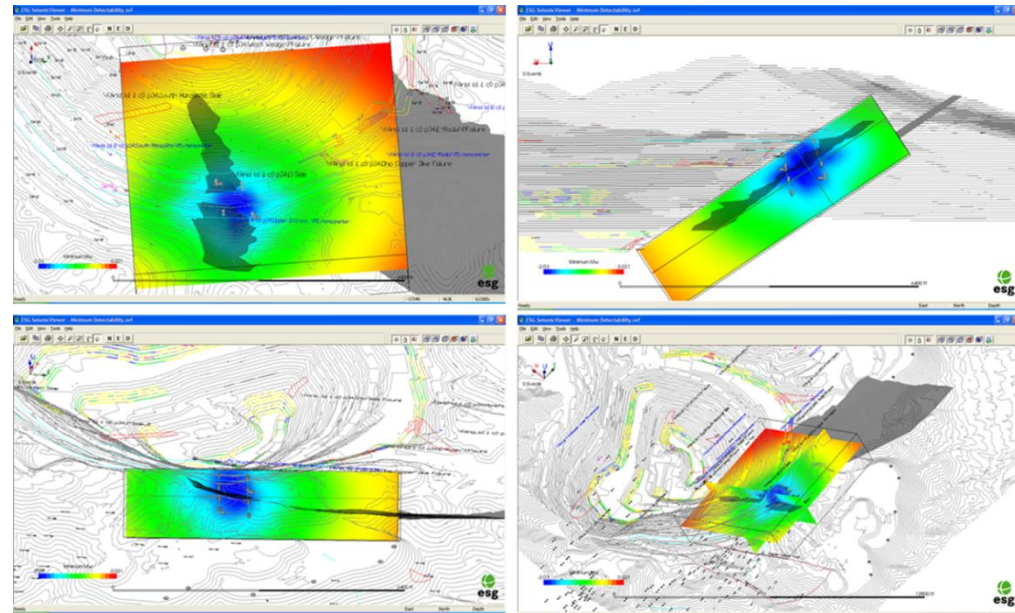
ESG SeismicViewer - Minimum Detectability.svf
File Edit View Tools Help
Minimum Mw
-2.11 -0.021
esg
Ready

ESG SeismicViewer - Minimum Detectability.svf
File Edit View Tools Help
Minimum Mw
-2.11 -0.021
esg
Ready East North Depth

ESG SeismicViewer - Minimum Detectability.svf
File Edit View Tools Help
Minimum Mw
-2.11 -0.021
esg
Ready East North Depth

ESG SeismicViewer - Minimum Detectability.svf
File Edit View Tools Help
Minimum Mw
-2.11 -0.021
esg
Ready East North Depth